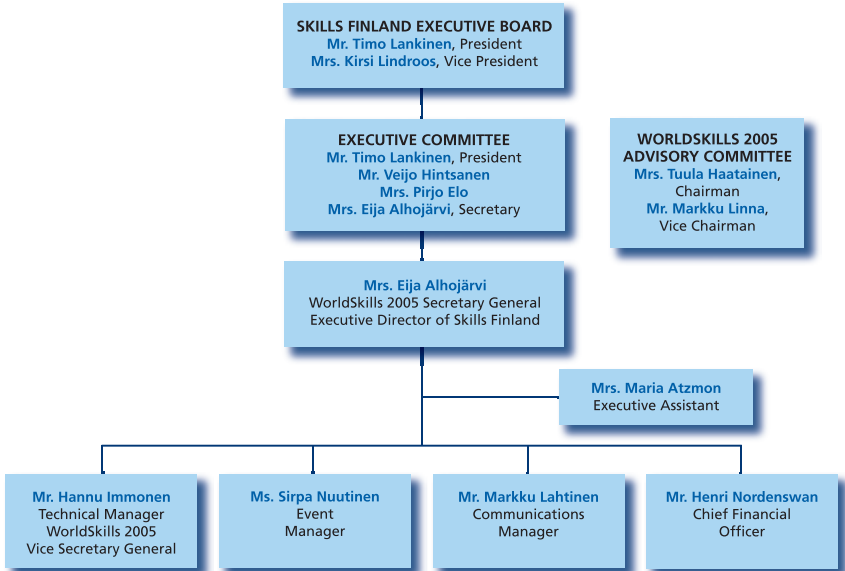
SKILLS FINLAND EXECUTIVE BOARD
Mr. Timo Lankinen, President
Mrs. Kirsi Lindroos, Vice President

EXECUTIVE COMMITTEE
Mr. Timo Lankinen, President
Mr. Veijo Hintsanen
Mrs. Pirjo Elo
Mrs. Eija Alhojärvi, Secretary

WORLDSKILLS 2005
ADVISORY COMMITTEE
Mrs. Tuula Haatainen, Chairman
Mr. Markku Linna, Vice Chairman

Mrs. Eija Alhojärvi
WorldSkills 2005 Secretary General
Executive Director of Skills Finland

Mrs. Maria Atzmon
Executive Assistant

Mr. Hannu Immonen
Technical Manager
WorldSkills 2005
Vice Secretary General

Ms. Sirpa Nuutinen
Event
Manager

Mr. Markku Lahtinen
Communications
Manager

Mr. Henri Nordenswan
Chief Financial
Officer